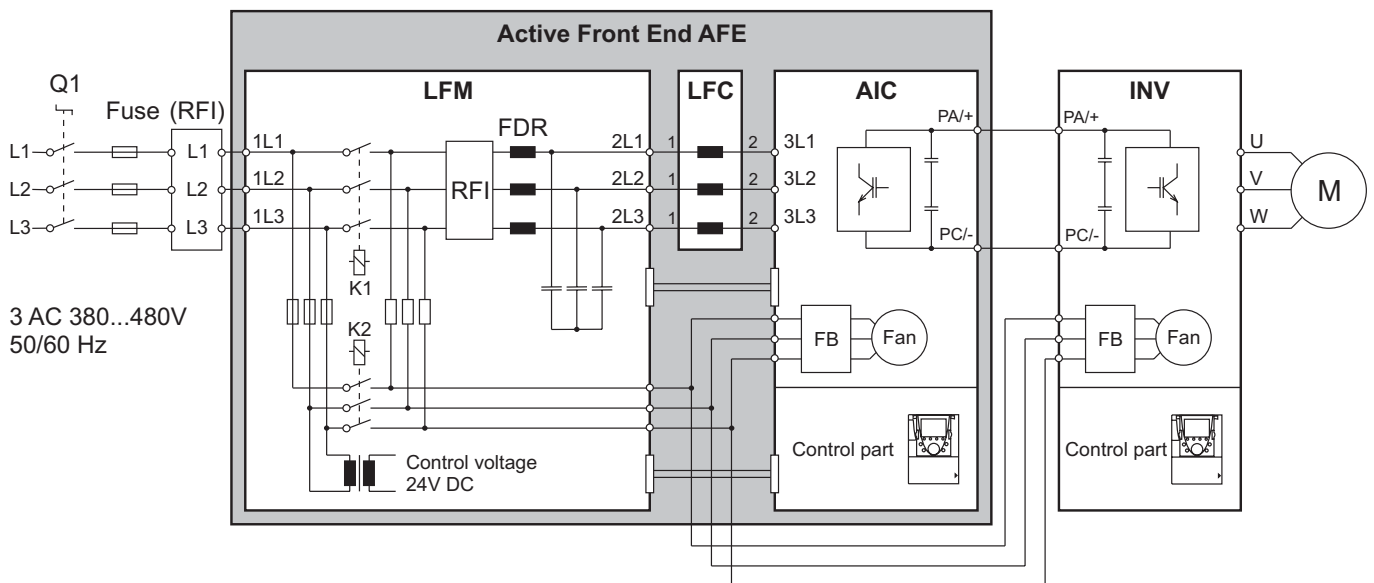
Active Front End AFE

Q1

Fuse (RFI)

L1
L2
L3

L1
L2
L3

3 AC 380...480V
50/60 Hz

LFM

1L1
1L2
1L3

FDR

RFI

2L1
2L2
2L3

K1
K2

Control voltage
24V DC

LFC

1
1
1
2
2
2

AIC

3L1
3L2
3L3

PA/+
PC/-

FB
Fan

Control part

INV

PA/+
PC/-

U
V
W

M

FB
Fan

Control part